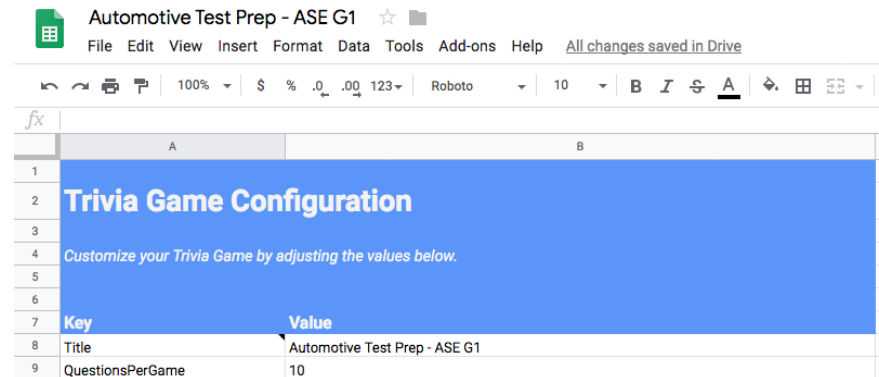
Automotive Test Prep - ASE G1

File Edit View Insert Format Data Tools Add-ons Help All changes saved in Drive

100% $ % .0 .00 123 Roboto 10 B I S A

fx

| | A | B |
|---|---|---|
| 1 | | |
| 2 | Trivia Game Configuration | |
| 3 | | |
| 4 | Customize your Trivia Game by adjusting the values below. | |
| 5 | | |
| 6 | | |
| 7 | Key | Value |
| 8 | Title | Automotive Test Prep - ASE G1 |
| 9 | QuestionsPerGame | 10 |